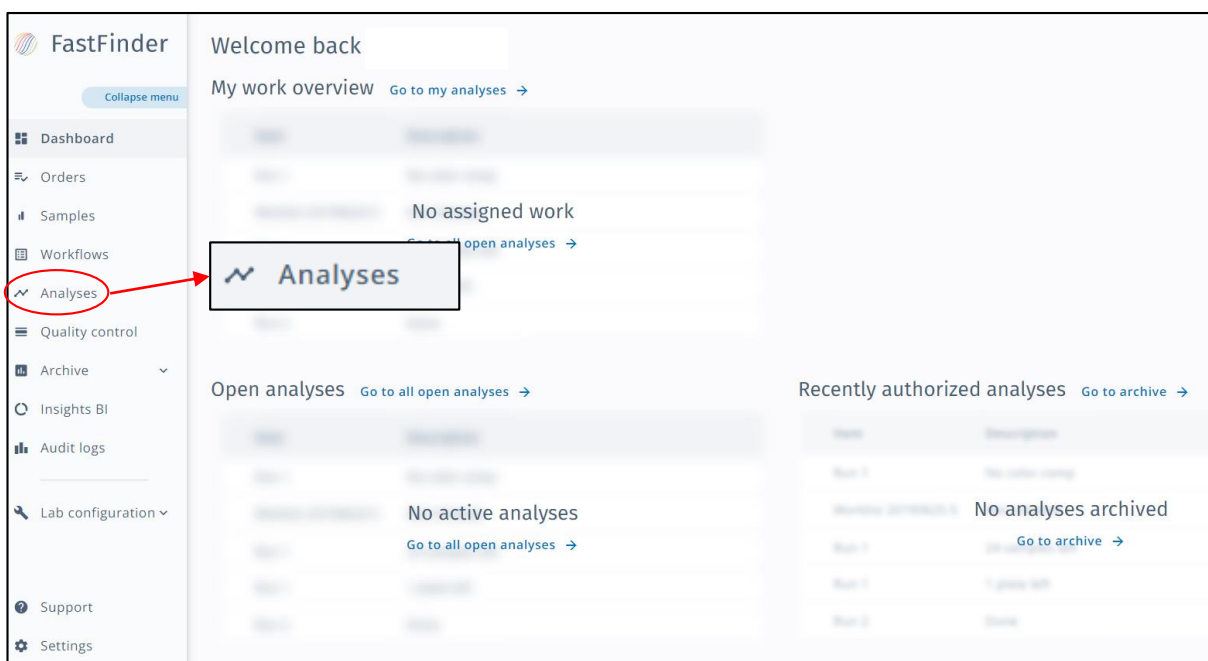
FastFinder

Collapse menu

Dashboard
Orders
Samples
Workflows
Analyses
Quality control
Archive
Insights BI
Audit logs
Lab configuration
Support
Settings

Welcome back

My work overview Go to my analyses →

No assigned work
Go to all open analyses →

Analyses

Open analyses Go to all open analyses →

No active analyses
Go to all open analyses →

Recently authorized analyses Go to archive →

No analyses archived
Go to archive →